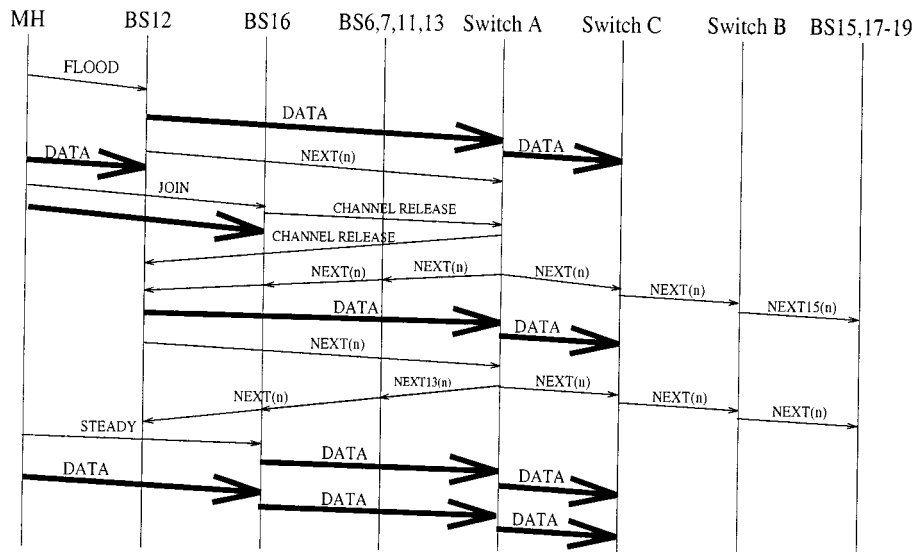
MH BS12 BS16 BS6,7,11,13 Switch A Switch C Switch B BS15,17-19

FLOOD

DATA

DATA

DATA

NEXT(n)

JOIN

CHANNEL RELEASE

CHANNEL RELEASE

NEXT(n)

NEXT(n)

NEXT(n)

NEXT(n)

NEXT15(n)

DATA

DATA

NEXT(n)

NEXT13(n)

NEXT(n)

NEXT(n)

NEXT(n)

NEXT(n)

STEADY

DATA

DATA

DATA

DATA

DATA

DATA